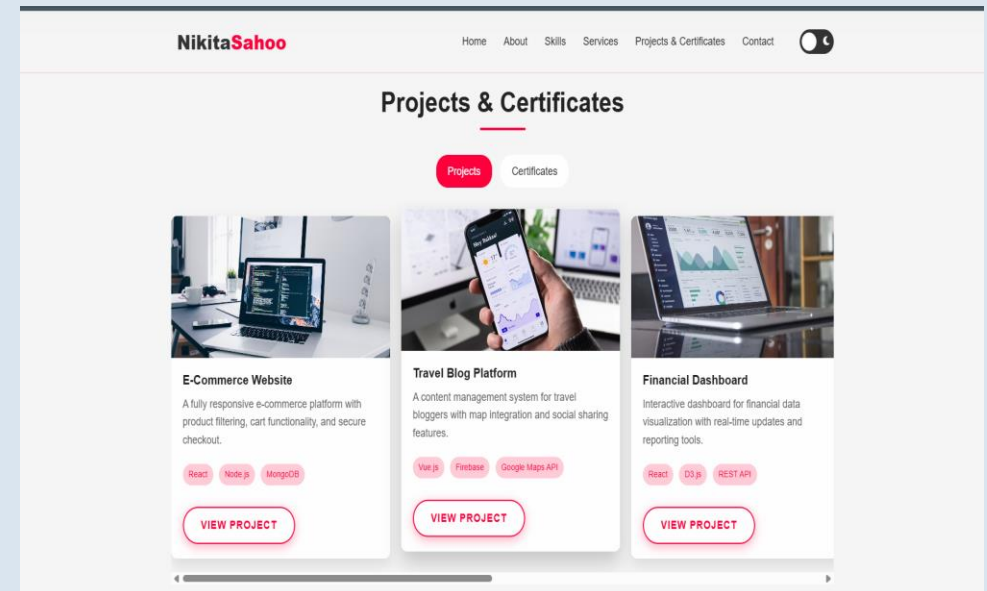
NikitaSahoo

Home About Skills Services Projects & Certificates Contact

Projects & Certificates

Projects Certificates

E-Commerce Website

A fully responsive e-commerce platform with product filtering, cart functionality, and secure checkout.

React Node.js MongoDB

VIEW PROJECT

Travel Blog Platform

A content management system for travel bloggers with map integration and social sharing features.

Vue.js Firebase Google Maps API

VIEW PROJECT

Financial Dashboard

Interactive dashboard for financial data visualization with real-time updates and reporting tools.

React D3.js REST API

VIEW PROJECT